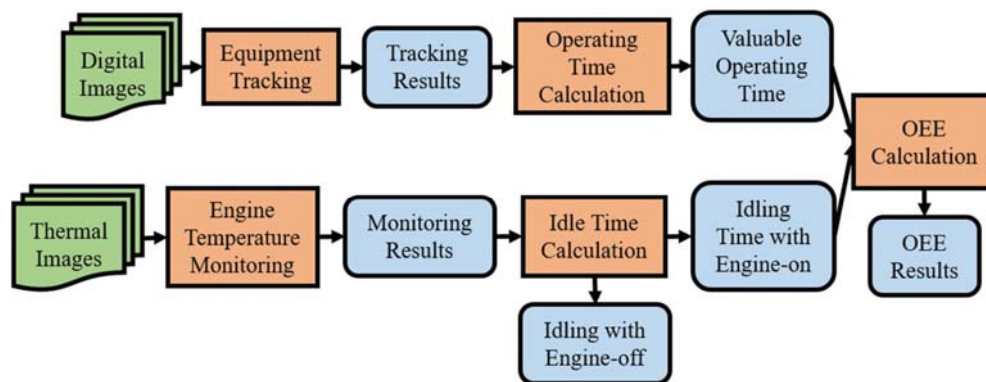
Digital Images

Equipment Tracking

Tracking Results

Operating Time Calculation

Valuable Operating Time

OEE Calculation

OEE Results

Thermal Images

Engine Temperature Monitoring

Monitoring Results

Idle Time Calculation

Idling Time with Engine-on

Idling with Engine-off